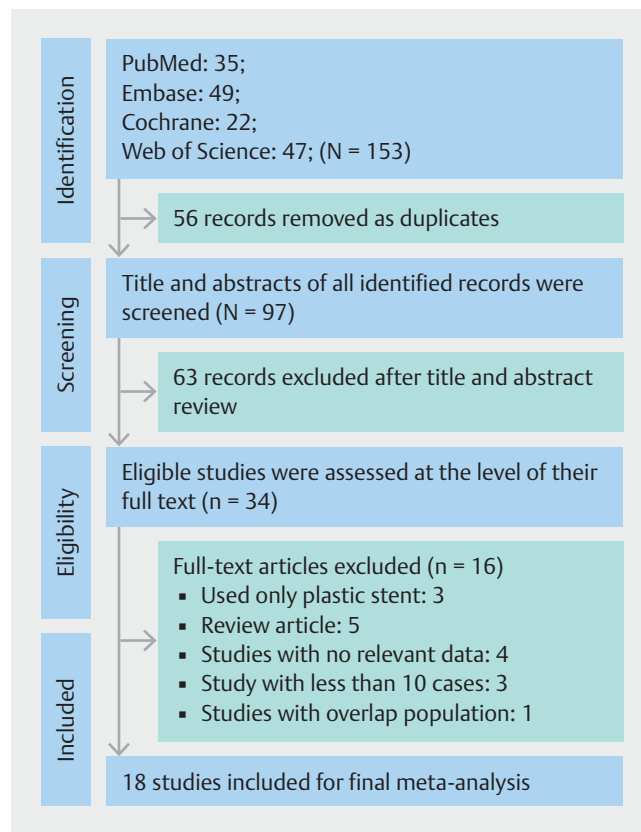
Identification

PubMed: 35;
Embase: 49;
Cochrane: 22;
Web of Science: 47; (N = 153)

56 records removed as duplicates

Screening

Title and abstracts of all identified records were screened (N = 97)

63 records excluded after title and abstract review

Eligibility

Eligible studies were assessed at the level of their full text (n = 34)

Full-text articles excluded (n = 16)
▪ Used only plastic stent: 3
▪ Review article: 5
▪ Studies with no relevant data: 4
▪ Study with less than 10 cases: 3
▪ Studies with overlap population: 1

Included

18 studies included for final meta-analysis